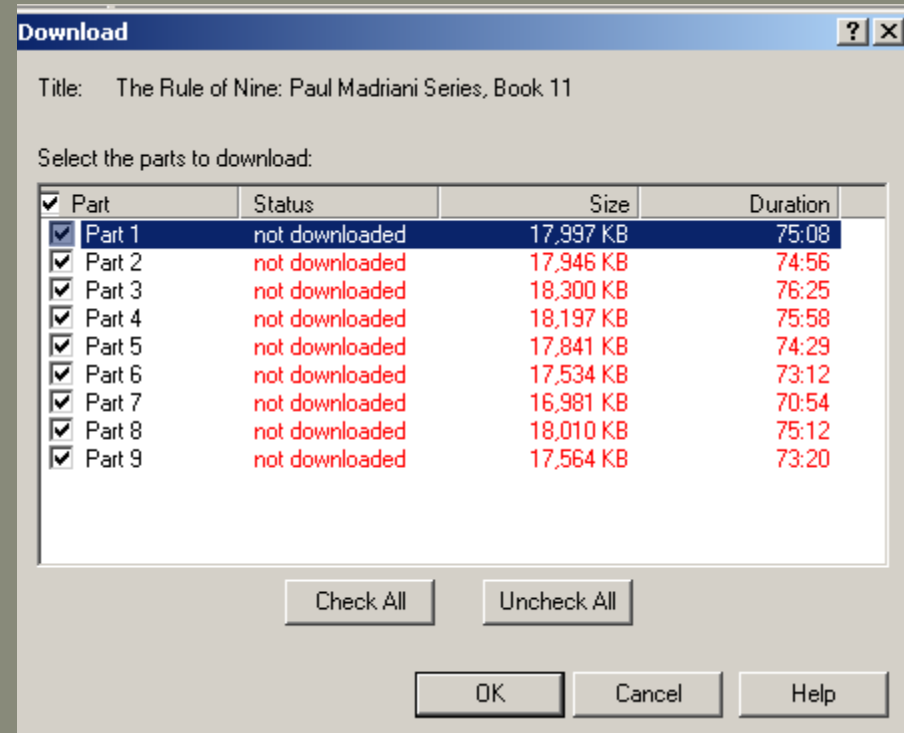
Download ? ×

Title: The Rule of Nine: Paul Madriani Series, Book 11

Select the parts to download:

| Part | Status | Size | Duration |
|---|---|---|---|
| Part 1 | not downloaded | 17,997 KB | 75:08 |
| Part 2 | not downloaded | 17,946 KB | 74:56 |
| Part 3 | not downloaded | 18,300 KB | 76:25 |
| Part 4 | not downloaded | 18,197 KB | 75:58 |
| Part 5 | not downloaded | 17,841 KB | 74:29 |
| Part 6 | not downloaded | 17,534 KB | 73:12 |
| Part 7 | not downloaded | 16,981 KB | 70:54 |
| Part 8 | not downloaded | 18,010 KB | 75:12 |
| Part 9 | not downloaded | 17,564 KB | 73:20 |

Check All Uncheck All

OK Cancel Help